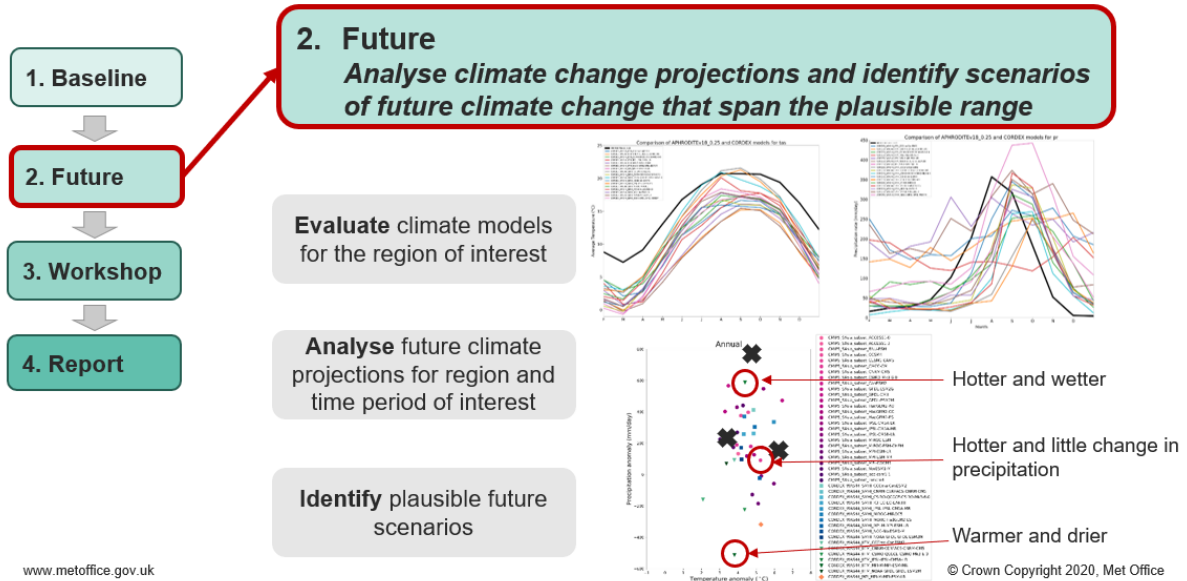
1. Baseline

2. Future

3. Workshop

4. Report

2. Future
Analyse climate change projections and identify scenarios of future climate change that span the plausible range

Evaluate climate models for the region of interest

Comparison of APHRODITEv18_0.25 and CORDEX models for tas

Comparison of APHRODITEv18_0.25 and CORDEX models for pr

Analyse future climate projections for region and time period of interest

Annual

Hotter and wetter

Hotter and little change in precipitation

Identify plausible future scenarios

Warmer and drier

Precipitation anomaly (mm/day)

Temperature anomaly (°C)

www.metoffice.gov.uk

© Crown Copyright 2020, Met Office